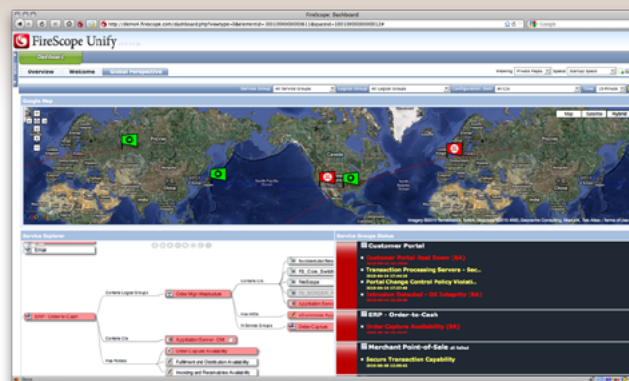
FireScope: Dashboard

http://demo4.firescope.com/dashboard.php?viewtype=0&elementid=1001000000000001&parentid=1001000000000001#

Google

FireScope Unify

Dashboard

Overview Welcome Global Perspective

Viewing: Private Pages Space: Startup Space

Service Group: All Service Groups Logical Group: All Logical Groups Configuration Item: All CIs Time: 15 Minute

Google Map

Map Satellite Hybrid

Service Explorer

Email

ERP - Order-to-Cash

Contains Logical Groups

Order Mgt Middleware

Contains CIs

Application Server: OM

Has Policies

Order Capture Availability

Fulfillment and Distribution Availability

Invoicing and Receivables Availability

Contains CIs

Has KPIs

In Service Groups

Order Capture

Application Server

Service Groups Status

Customer Portal

Customer Portal Host Down (84)

Transaction Processing Servers - Sec..

Portal Change Control Policy Violati..

Intrusion Detected - OS Integrity (84)

ERP - Order-to-Cash

Order Capture Availability (84)

Merchant Point-of-Sale

Secure Transaction Capability